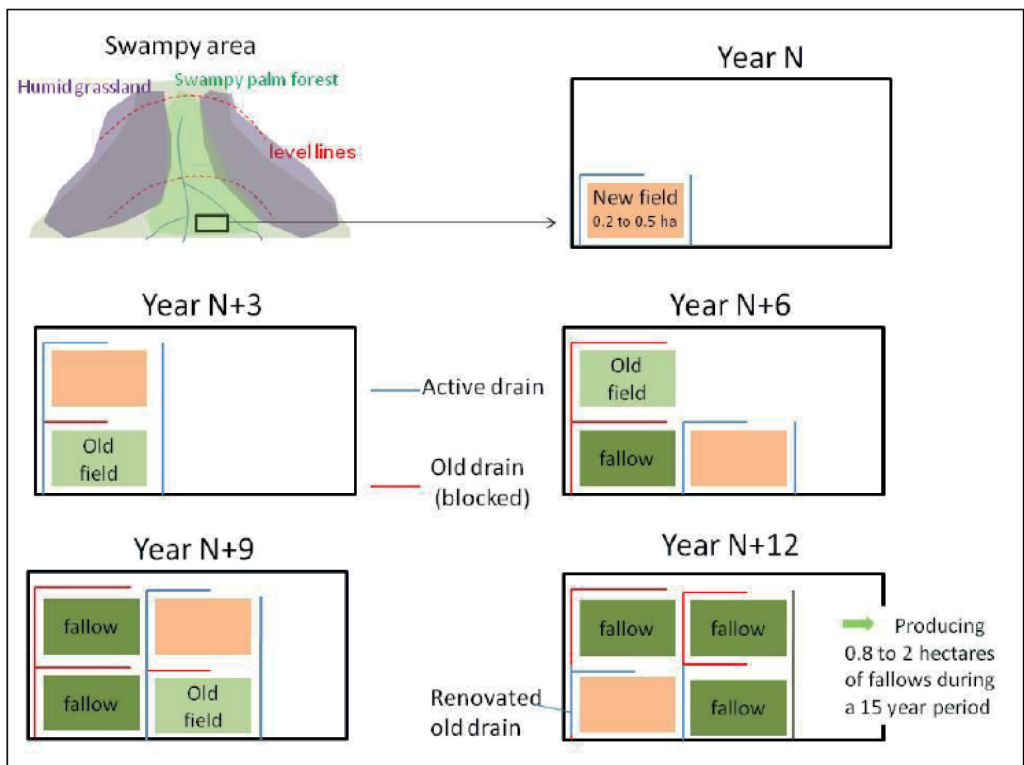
Swampy area

Humid grassland

Swampy palm forest

level lines

Year N

New field
0.2 to 0.5 ha

Year N+3

Old field

Active drain

Old drain (blocked)

Year N+6

Old field

fallow

Year N+9

fallow

fallow

Old field

Year N+12

fallow

fallow

fallow

Renovated old drain

Producing 0.8 to 2 hectares of fallows during a 15 year period